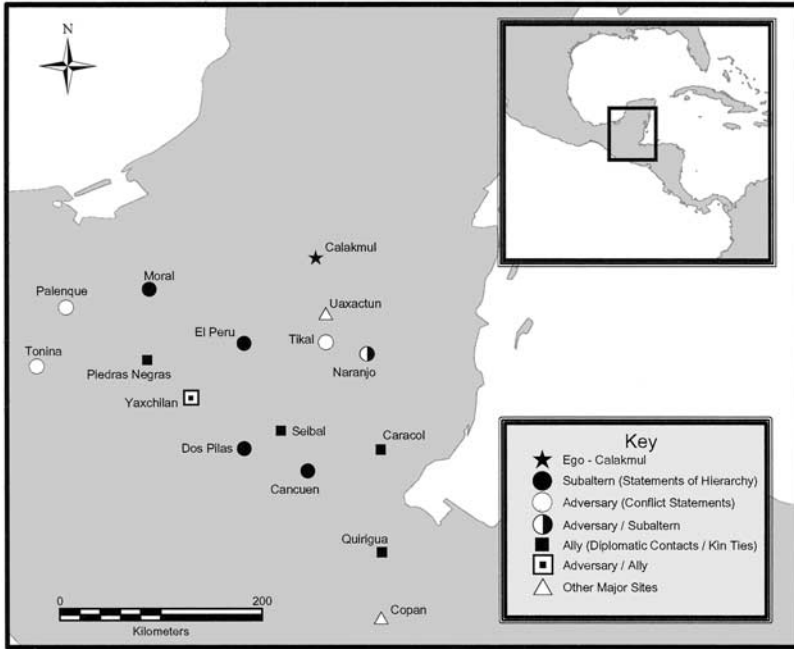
N

Calakmul

Moral

Palenque

Uaxactun

El Peru

Tikal

Tonina

Naranjo

Piedras Negras

Yaxchilan

Seibal

Caracol

Dos Pilas

Cancuen

Quirigua

Copan

0

200

Kilometers

Key
Ego - Calakmul
Subaltern (Statements of Hierarchy)
Adversary (Conflict Statements)
Adversary / Subaltern
Ally (Diplomatic Contacts / Kin Ties)
Adversary / Ally
Other Major Sites